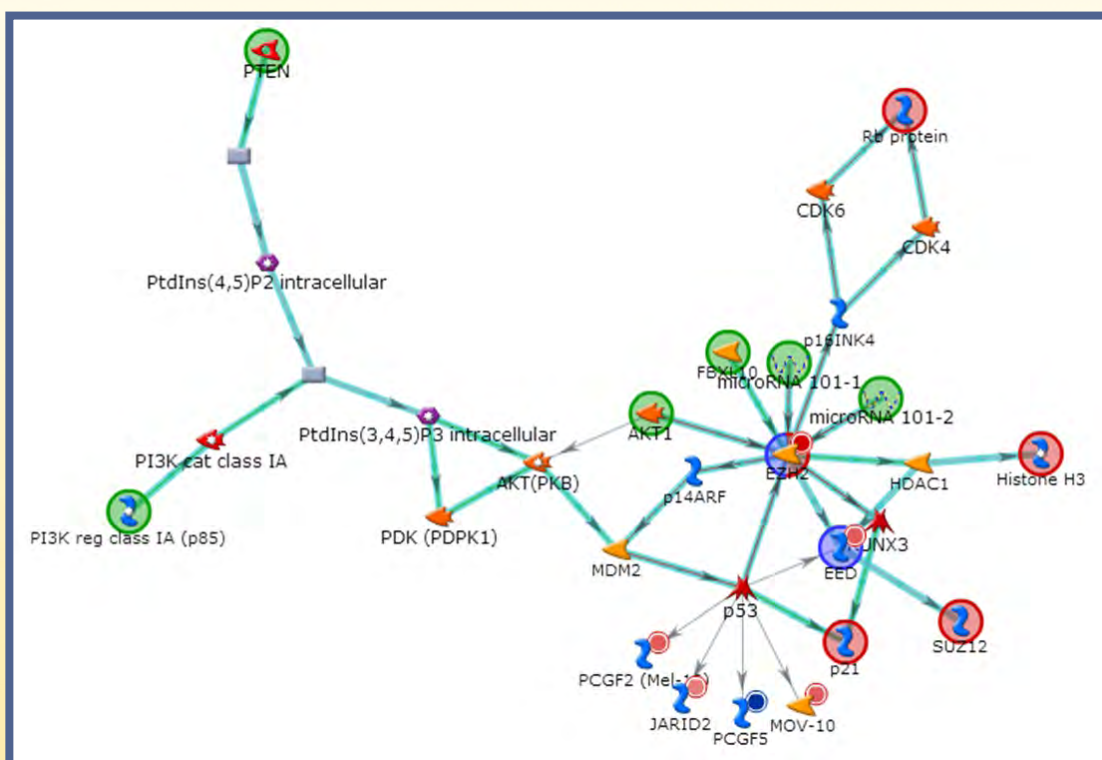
PTEN

PtdIns(4,5)P2 intracellular

PI3K cat class IA

PI3K reg class IA (p85)

PtdIns(3,4,5)P3 intracellular

PDK (PDPK1)

AKT(PKB)

AKT1

Rb protein

CDK6

CDK4

p16INK4

FBXL10

microRNA 101-1

microRNA 101-2

EZH2

Histone H3

HDAC1

p14ARF

MDM2

RUNX3

EED

p53

p21

SUZ12

PCGF2 (Mel-18)

JARID2

PCGF5

MOV-10